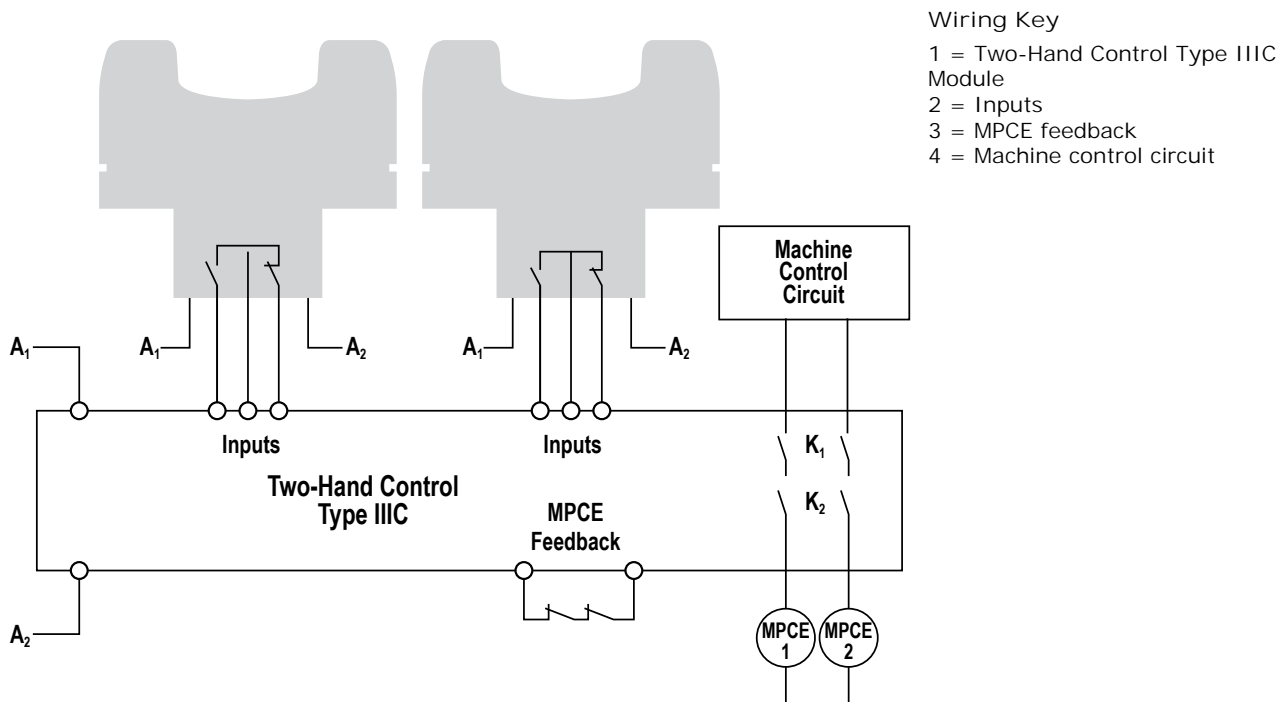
Wiring Key
1 = Two-Hand Control Type IIIC Module
2 = Inputs
3 = MPCE feedback
4 = Machine control circuit

Machine Control Circuit

$A_1$

$A_1$

$A_2$

$A_1$

$A_2$

Inputs

Inputs

$K_1$

Two-Hand Control Type IIIC

MPCE Feedback

$K_2$

$A_2$

MPCE 1

MPCE 2